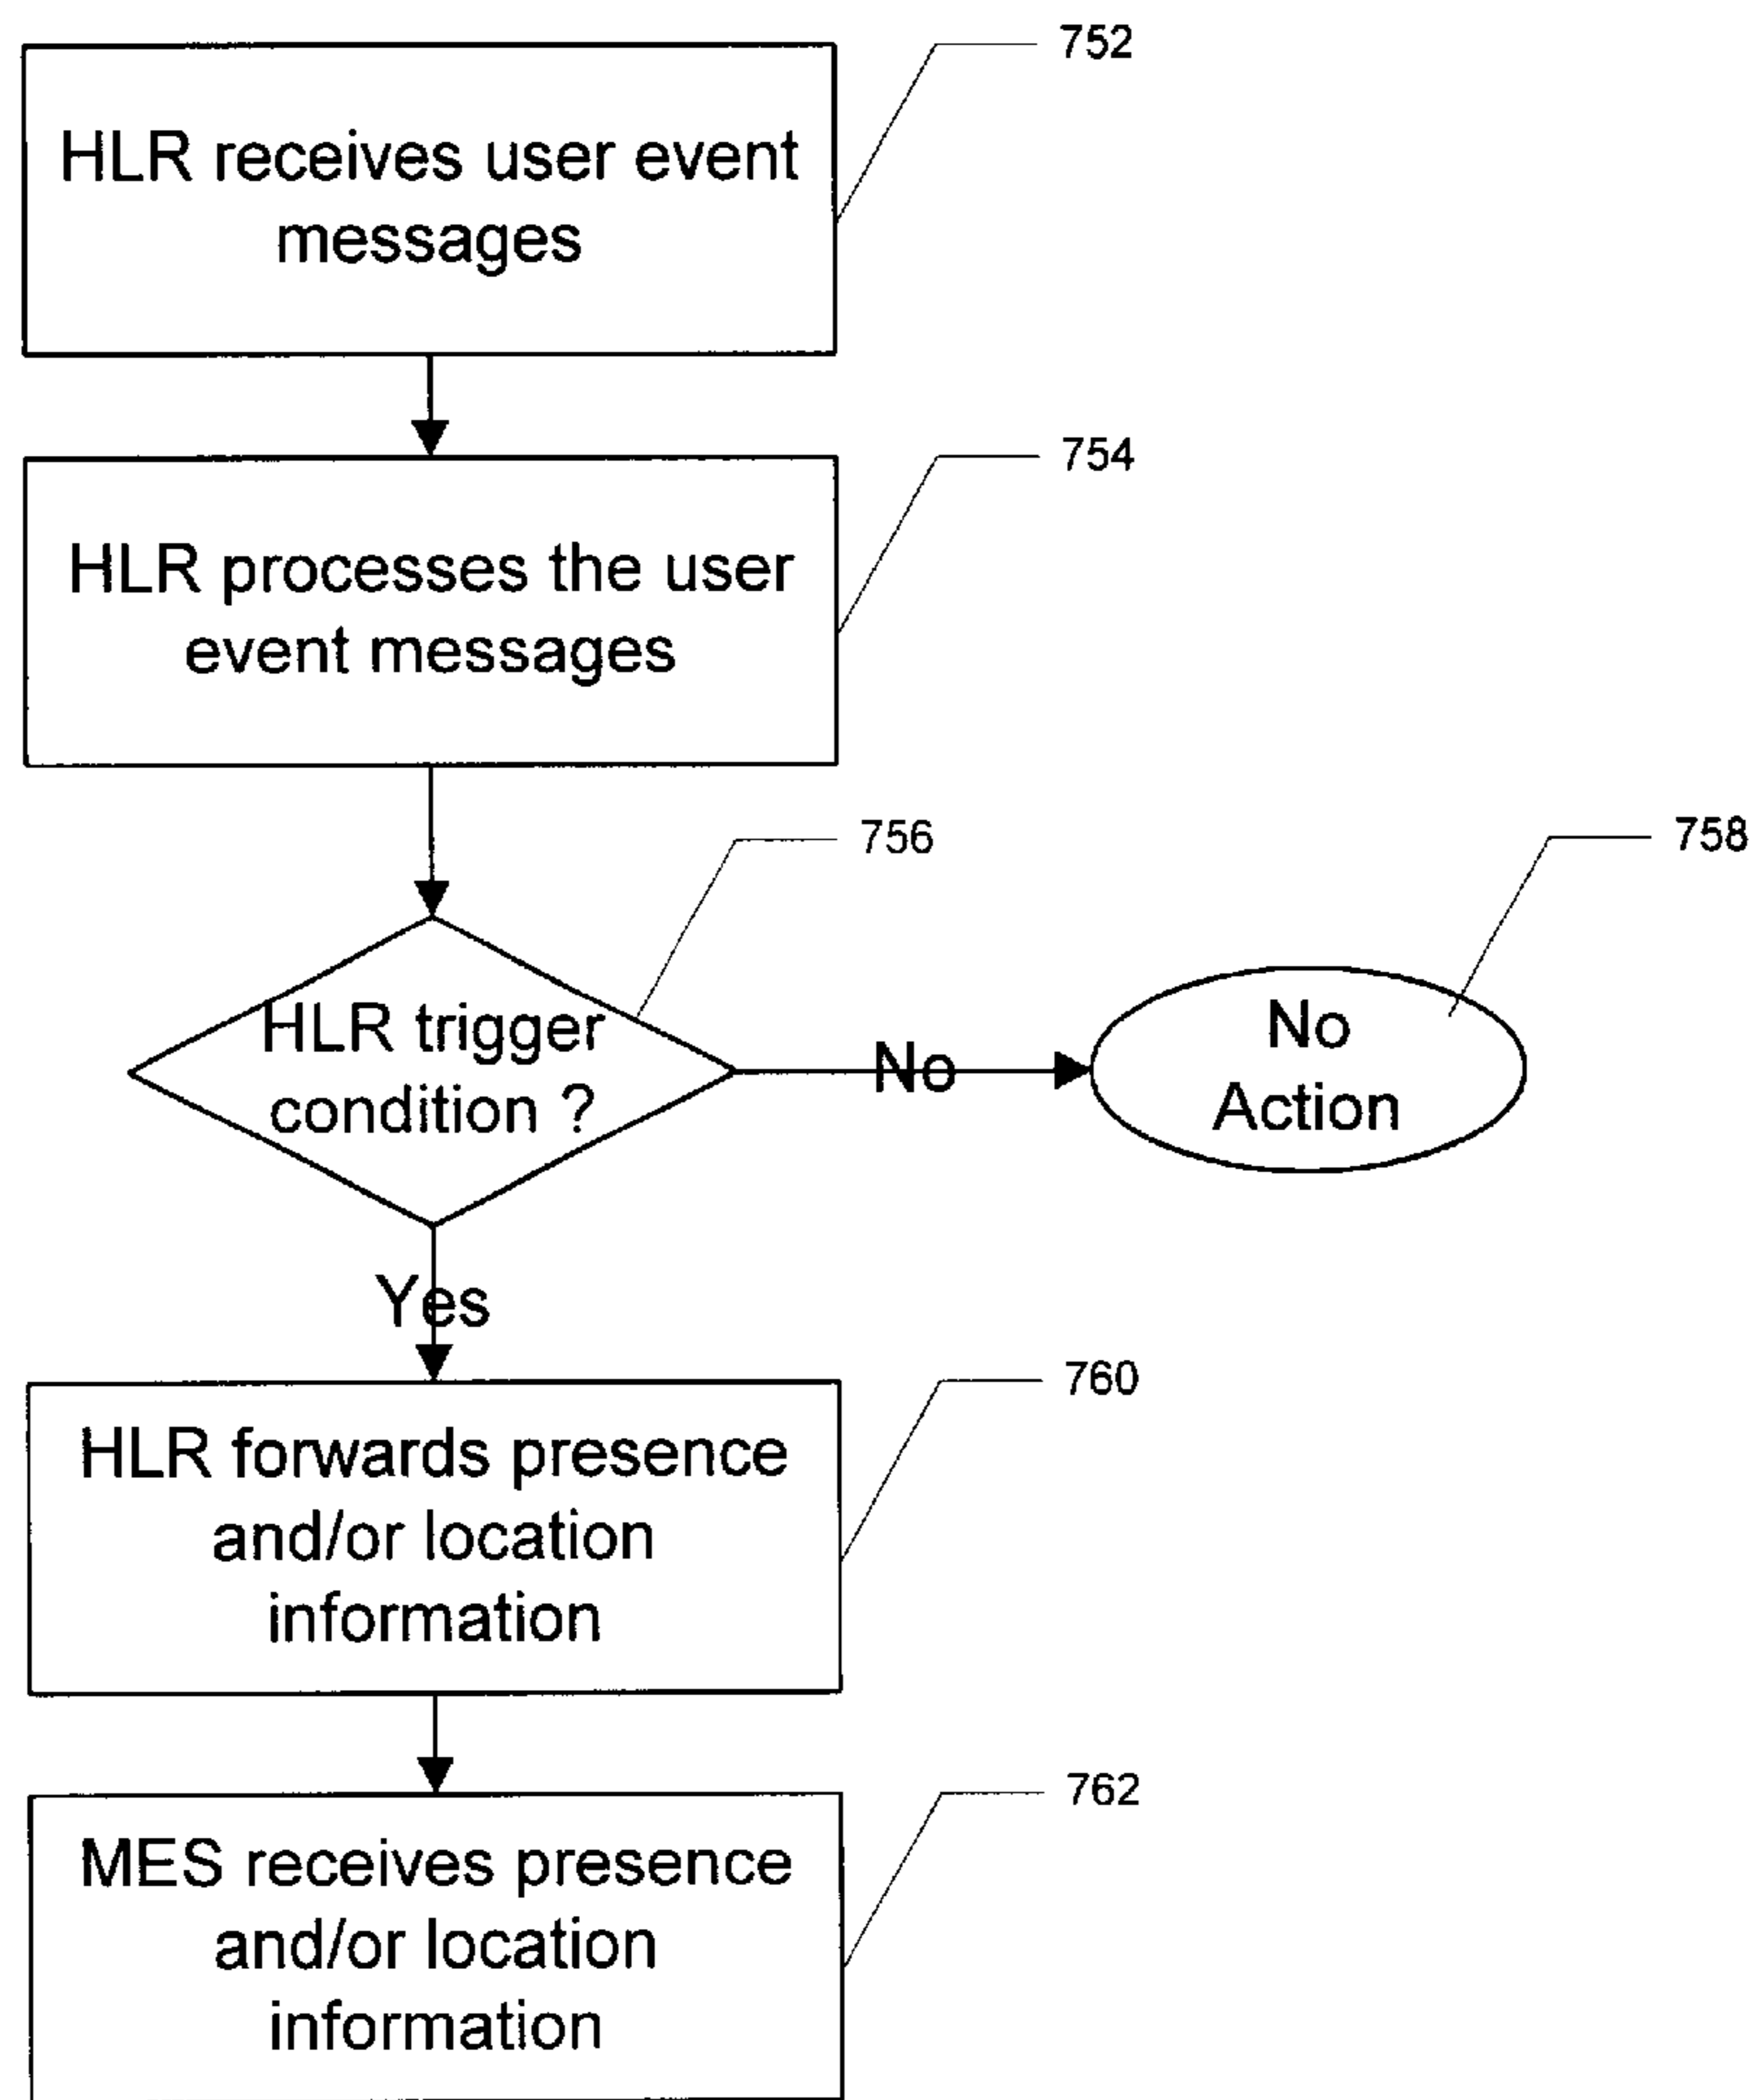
752

HLR receives user event messages

754

HLR processes the user event messages

756

758

HLR trigger condition ?

No

No Action

Yes

760

HLR forwards presence and/or location information

762

MES receives presence and/or location information